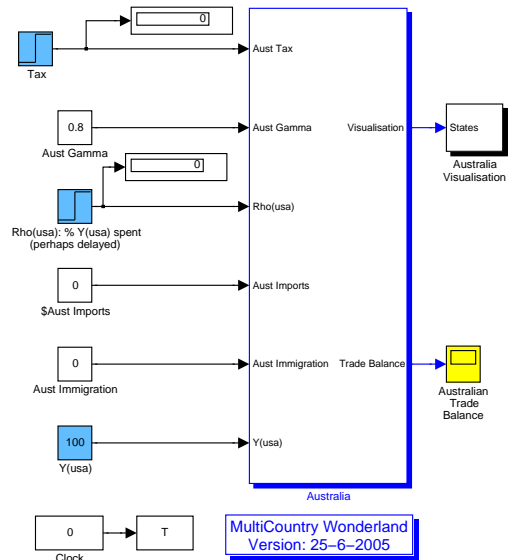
0

Tax

Aust Tax

0.8

Aust Gamma

Aust Gamma

Visualisation

States

Australia Visualisation

0

Rho(usa)

Rho(usa): % Y(usa) spent (perhaps delayed)

0

$Aust Imports

Aust Imports

0

Aust Immigration

Aust Immigration

Trade Balance

Australian Trade Balance

100

Y(usa)

Y(usa)

Australia

0

T

Clock

MultiCountry Wonderland
Version: 25–6–2005